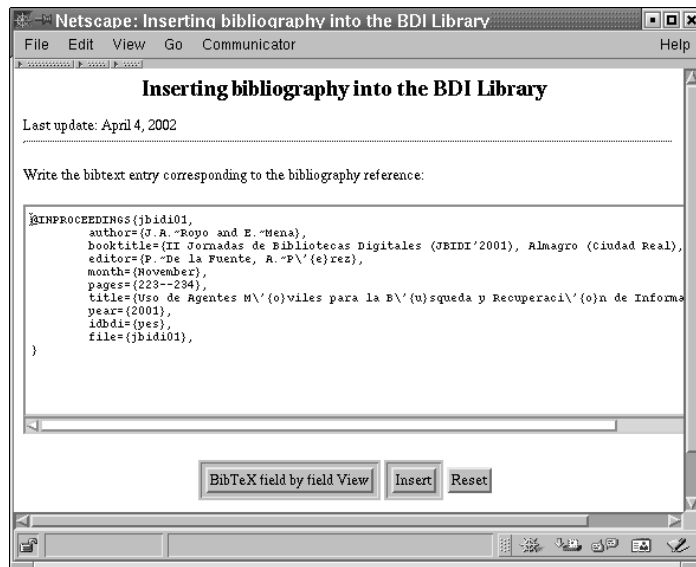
Netscape: Inserting bibliography into the BDI Library

File Edit View Go Communicator Help

Inserting bibliography into the BDI Library

Last update: April 4, 2002

Write the bibtext entry corresponding to the bibliography reference:

@INPROCEEDINGS{jbidi01,
author={J.A.~Royo and E.~Mena},
booktitle={II Jornadas de Bibliotecas Digitales (JBIDI'2001), Almagro (Ciudad Real),
editor={P.~De la Fuente, A.~P\'{e}rez},
month={November},
pages={223--234},
title={Uso de Agentes M\'{o}viles para la B\'{u}squeda y Recuperaci\'{o}n de Informa
year={2001},
idbdi={yes},
file={jbidi01},
}

BibTeX field by field View

Insert

Reset